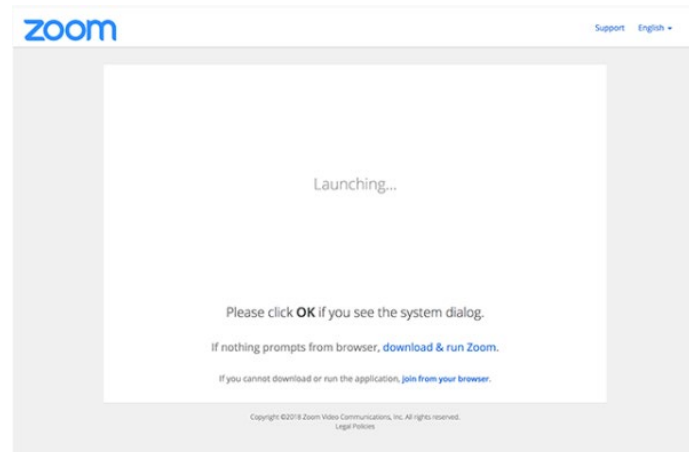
zoom

Support English ▾

Launching...

Please click **OK** if you see the system dialog.

If nothing prompts from browser, download & run Zoom.

If you cannot download or run the application, join from your browser.

Copyright ©2018 Zoom Video Communications, Inc. All rights reserved.
Legal Policies